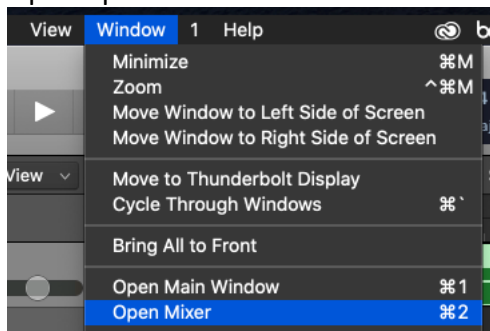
View Window 1 Help

View

Minimize ⌘M
Zoom ^⌘M
Move Window to Left Side of Screen
Move Window to Right Side of Screen

Move to Thunderbolt Display
Cycle Through Windows ⌘`

Bring All to Front

Open Main Window ⌘1
Open Mixer ⌘2